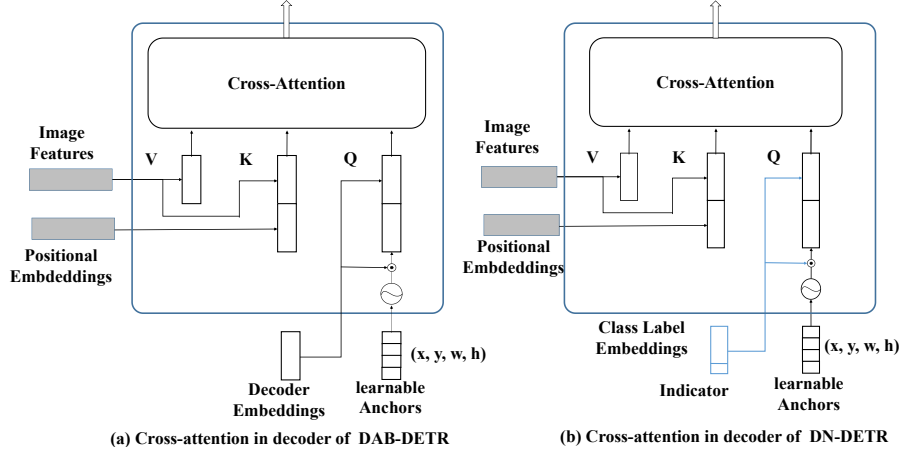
Cross-Attention

Image Features

V

K

Q

Positional Embdeddings

Decoder Embeddings

learnable Anchors

(x, y, w, h)

(a) Cross-attention in decoder of DAB-DETR

Cross-Attention

Image Features

V

K

Q

Positional Embdeddings

Class Label Embeddings

Indicator

learnable Anchors

(x, y, w, h)

(b) Cross-attention in decoder of DN-DETR